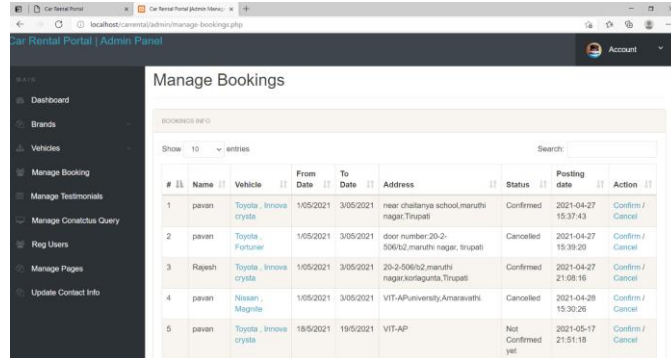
Car Rental Portal
Car Rental Portal |Admin Manag
localhost/carrental/admin/manage-bookings.php

Car Rental Portal | Admin Panel

Account

MAIN
Dashboard
Brands
Vehicles
Manage Booking
Manage Testimonials
Manage Conatctus Query
Reg Users
Manage Pages
Update Contact Info

Manage Bookings

BOOKINGS INFO

Show 10 entries

Search:

| # | Name | Vehicle | From Date | To Date | Address | Status | Posting date | Action |
|---|---|---|---|---|---|---|---|---|
| 1 | pavan | Toyota , Innova crysta | 1/05/2021 | 3/05/2021 | near chaitanya school,maruthi nagar,Tirupati | Confirmed | 2021-04-27 15:37:43 | Confirm / Cancel |
| 2 | pavan | Toyota , Fortuner | 1/05/2021 | 3/05/2021 | door number:20-2-506/b2,maruthi nagar, tirupati | Cancelled | 2021-04-27 15:39:20 | Confirm / Cancel |
| 3 | Rajesh | Toyota , Innova crysta | 1/05/2021 | 3/05/2021 | 20-2-506/b2,maruthi nagar,korlagunta,Tirupati | Confirmed | 2021-04-27 21:08:16 | Confirm / Cancel |
| 4 | pavan | Nissan , Magnite | 1/05/2021 | 3/05/2021 | VIT-APuniversity,Amaravathi. | Cancelled | 2021-04-28 15:30:26 | Confirm / Cancel |
| 5 | pavan | Toyota , Innova crysta | 18/5/2021 | 19/5/2021 | VIT-AP | Not Confirmed yet | 2021-05-17 21:51:18 | Confirm / Cancel |